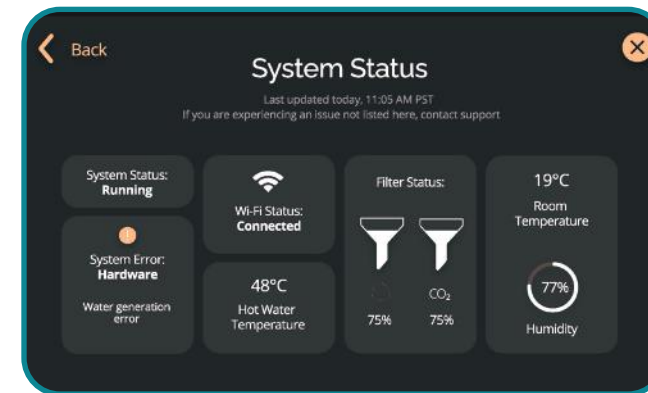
Back

System Status

Last updated today, 11:05 AM PST
If you are experiencing an issue not listed here, contact support

System Status:
Running

System Error:
Hardware

Water generation error

Wi-Fi Status:
Connected

48°C
Hot Water Temperature

Filter Status:

$CO_2$

75%

75%

19°C
Room Temperature

77%

Humidity